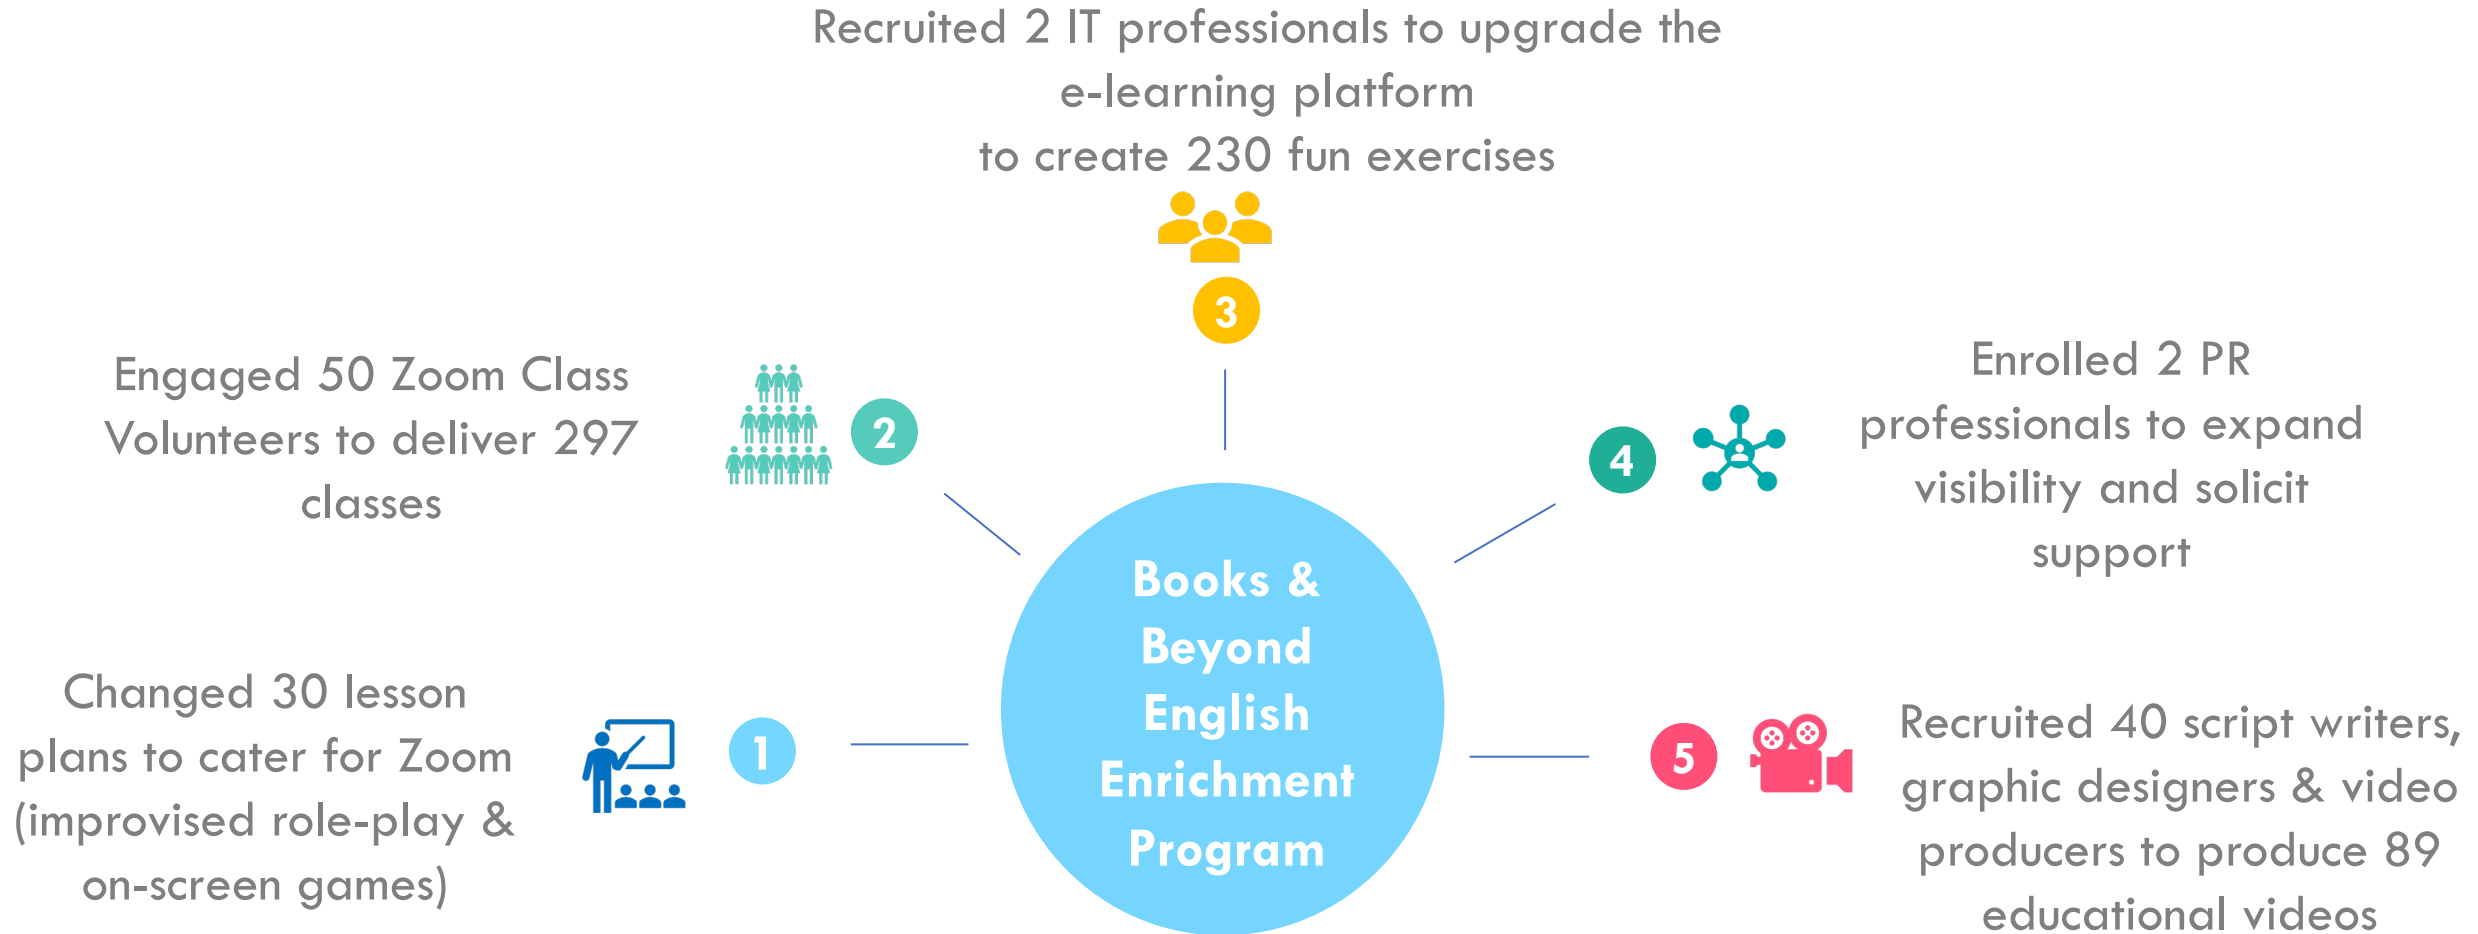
Recruited 2 IT professionals to upgrade the e-learning platform to create 230 fun exercises

3

Engaged 50 Zoom Class Volunteers to deliver 297 classes

2

Enrolled 2 PR professionals to expand visibility and solicit support

4

Books & Beyond English Enrichment Program

Changed 30 lesson plans to cater for Zoom (improvised role-play & on-screen games)

1

5

Recruited 40 script writers, graphic designers & video producers to produce 89 educational videos